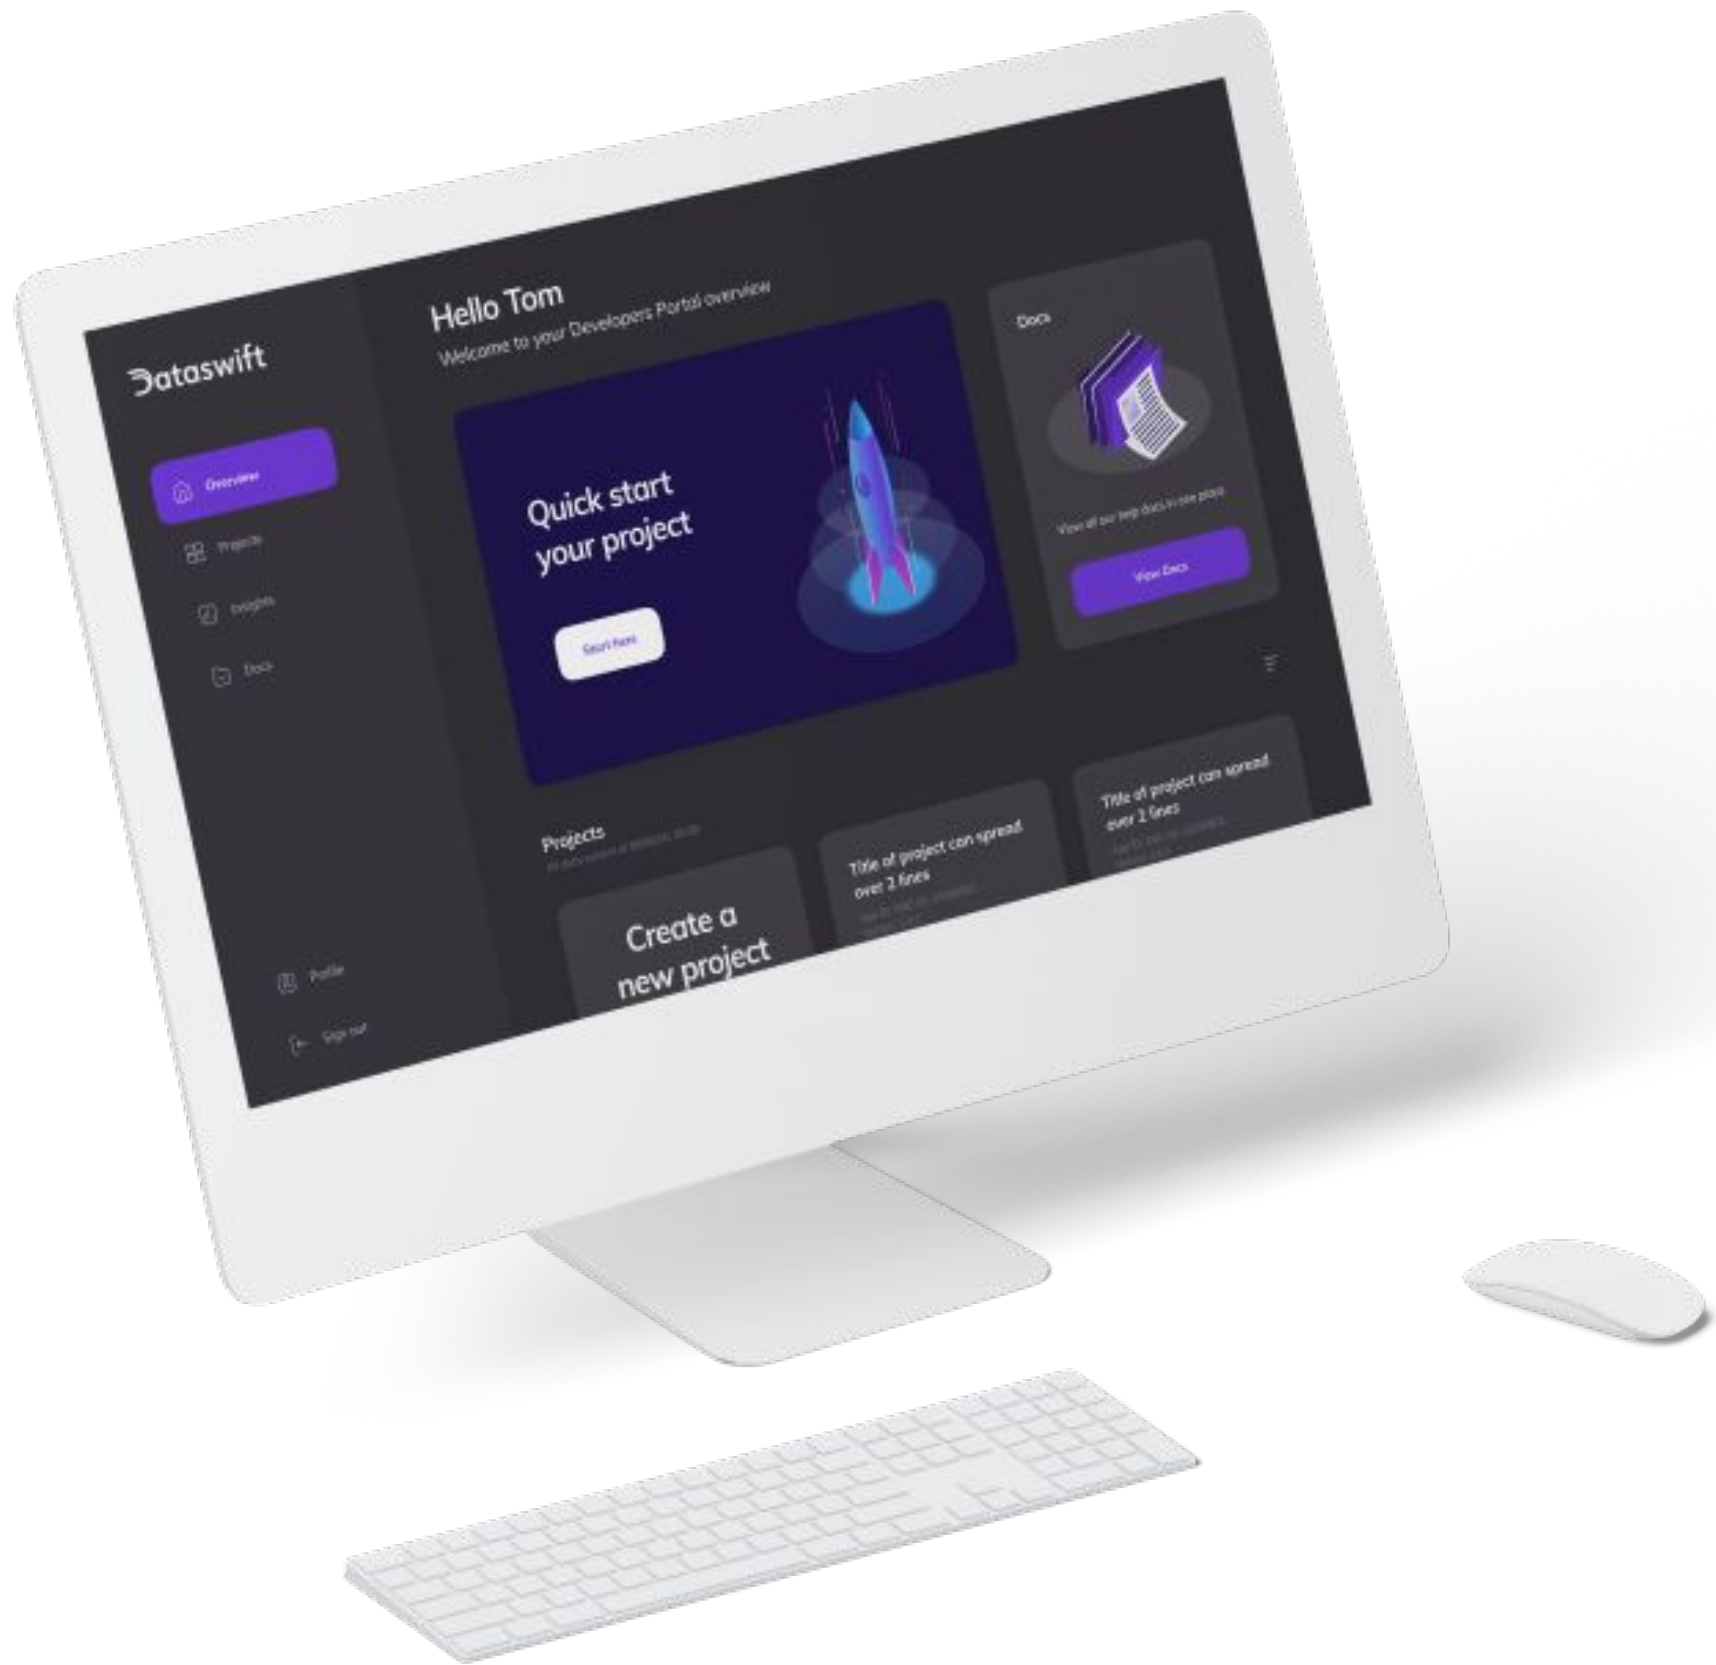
Dataswift

Overview

Projects

Insights

Docs

Profile

Sign out

Hello Tom

Welcome to your Developers Portal overview

Quick start your project

Start here

Docs

View all our help docs in one place

View Docs

Projects

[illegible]

Create a new project

Title of project can spread over 2 lines

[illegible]

Title of project can spread over 2 lines

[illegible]